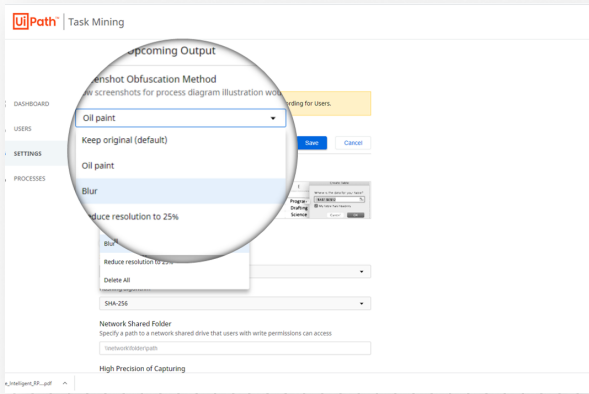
Ui Path | Task Mining

DASHBOARD
USERS
SETTINGS
PROCESSES

pcoming Output
enshot Obfuscation Method
w screenshots for process diagram illustration wo
Oil paint
Keep original (default)
Oil paint
Blur
educe resolution to 25%

rding for Users.

Save
Cancel

Progra
Drafting
Science

Blur
Reduce resolution to 25
Delete All

SHA-256

Network Shared Folder
Specify a path to a network shared drive that users with write permissions can access
\\network\folder\path

High Precision of Capturing

e_Intelligent_RP....pdf